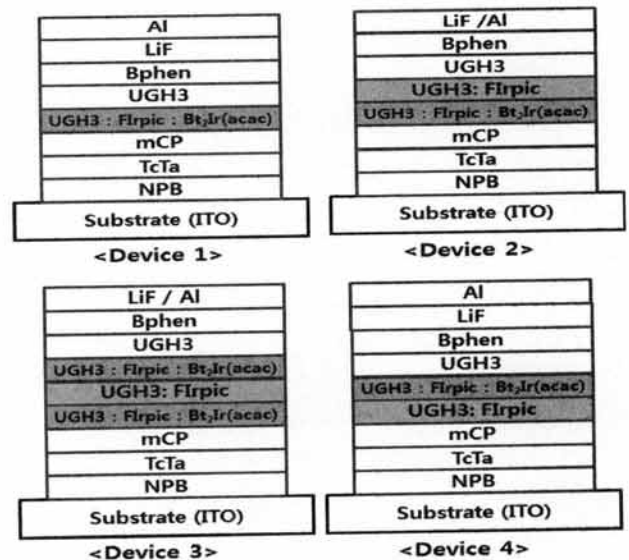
Al
LiF
Bphen
UGH3
UGH3 : FIrpic : $Bt_2Ir(acac)$
mCP
TcTa
NPB
Substrate (ITO)
<Device 1>

LiF /Al
Bphen
UGH3
UGH3: FIrpic
UGH3 : FIrpic : $Bt_2Ir(acac)$
mCP
TcTa
NPB
Substrate (ITO)
<Device 2>

LiF / Al
Bphen
UGH3
UGH3 : FIrpic : $Bt_2Ir(acac)$
UGH3: FIrpic
UGH3 : FIrpic : $Bt_2Ir(acac)$
mCP
TcTa
NPB
Substrate (ITO)
<Device 3>

Al
LiF
Bphen
UGH3
UGH3 : FIrpic : $Bt_2Ir(acac)$
UGH3: FIrpic
mCP
TcTa
NPB
Substrate (ITO)
<Device 4>